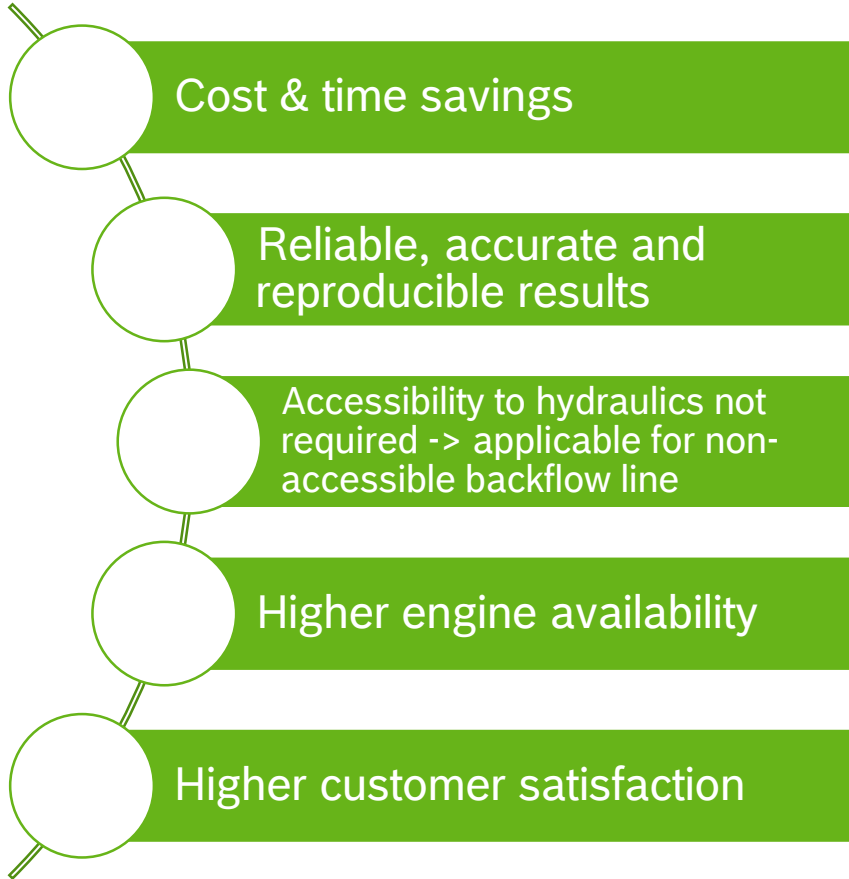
Cost & time savings

Reliable, accurate and reproducible results

Accessibility to hydraulics not required -> applicable for non-accessible backflow line

Higher engine availability

Higher customer satisfaction